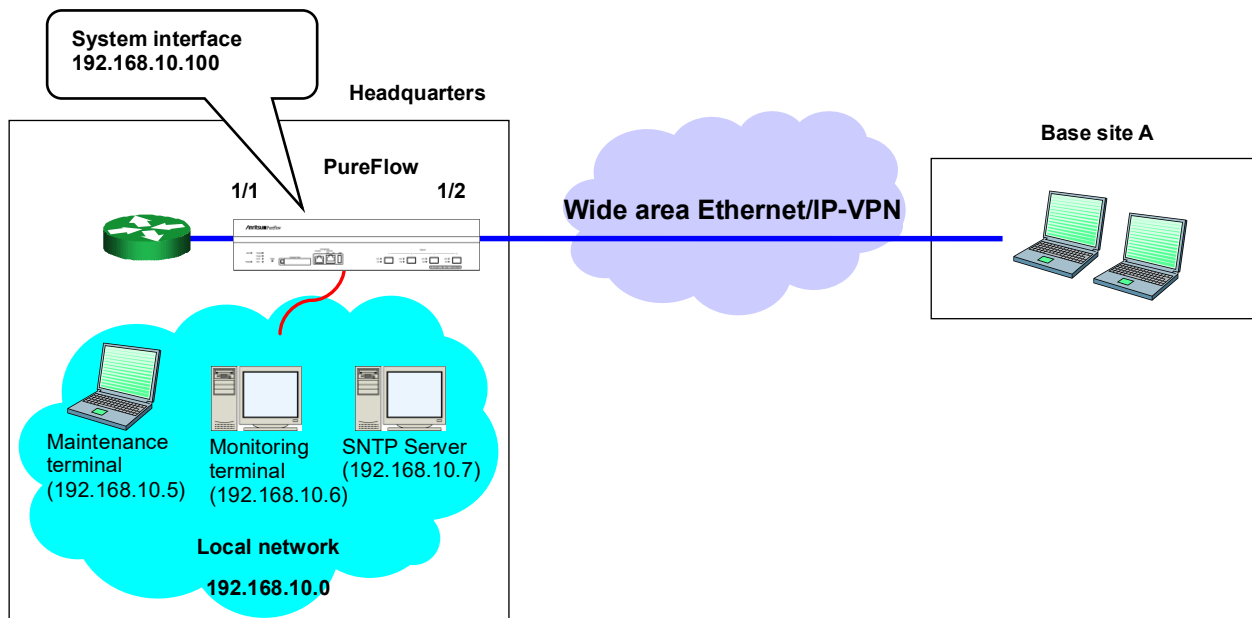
System interface
192.168.10.100

Headquarters

PureFlow

1/1

1/2

Wide area Ethernet/IP-VPN

Base site A

Maintenance terminal
(192.168.10.5)

Monitoring terminal
(192.168.10.6)

SNTP Server
(192.168.10.7)

Local network

192.168.10.0